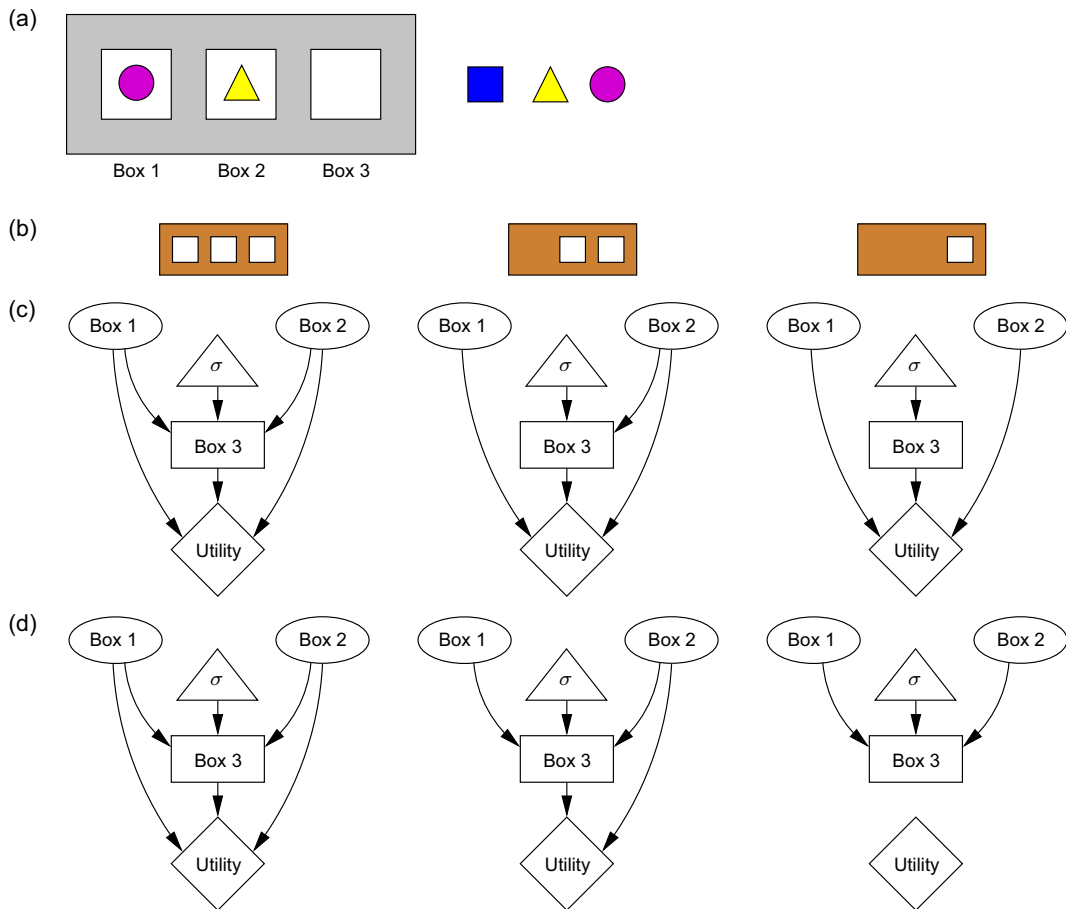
(a)

Box 1 Box 2 Box 3

(b)

(c)

Box 1 Box 2 $\sigma$ Box 3 Utility

Box 1 Box 2 $\sigma$ Box 3 Utility

Box 1 Box 2 $\sigma$ Box 3 Utility

(d)

Box 1 Box 2 $\sigma$ Box 3 Utility

Box 1 Box 2 $\sigma$ Box 3 Utility

Box 1 Box 2 $\sigma$ Box 3 Utility